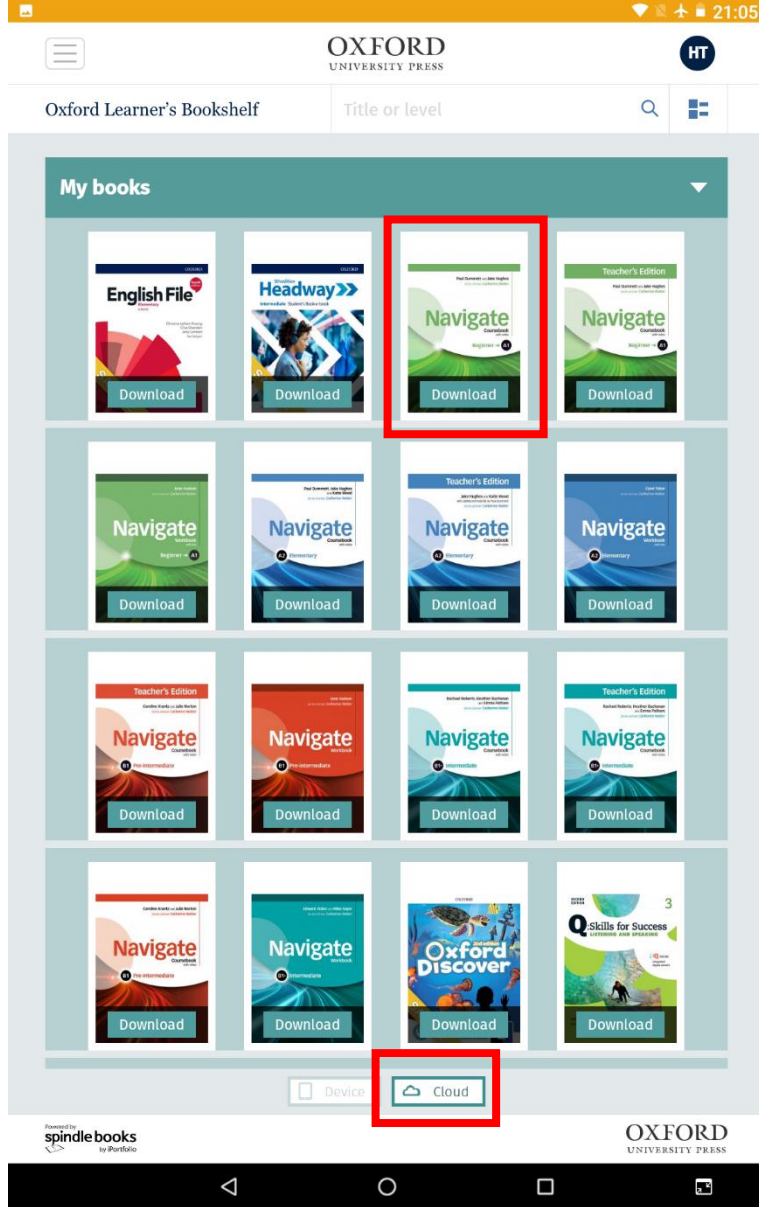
21:05

OXFORD
UNIVERSITY PRESS

HT

Oxford Learner's Bookshelf

Title or level

My books

OXFORD
English File
Elementary

Download

OXFORD
Headway
Intermediate Student's Book

Download

Paul Dummett and John Hughes
Navigate
Coursebook
Beginner A1

Download

Teacher's Edition
Paul Dummett and John Hughes
Navigate
Coursebook
Beginner A1

Download

Navigate
Workbook
Beginner A1

Download

Paul Dummett, John Hughes and Kate Stead
Navigate
Coursebook
A2 Elementary

Download

Teacher's Edition
Navigate
Coursebook
A2 Elementary

Download

Navigate
Workbook
A2 Elementary

Download

Teacher's Edition
Navigate
Coursebook
B1 Pre-intermediate

Download

Navigate
Workbook
B1 Pre-intermediate

Download

Navigate
Coursebook
B1+ Intermediate

Download

Teacher's Edition
Navigate
Coursebook
B1+ Intermediate

Download

Navigate
Coursebook
B1 Pre-intermediate

Download

Navigate
Workbook
B1+ Intermediate

Download

OXFORD
Oxford Discover

Download

Q Skills for Success
LISTENING AND SPEAKING
3

Download

Device

Cloud

Powered by
spindle books
by iPortfolio

OXFORD
UNIVERSITY PRESS